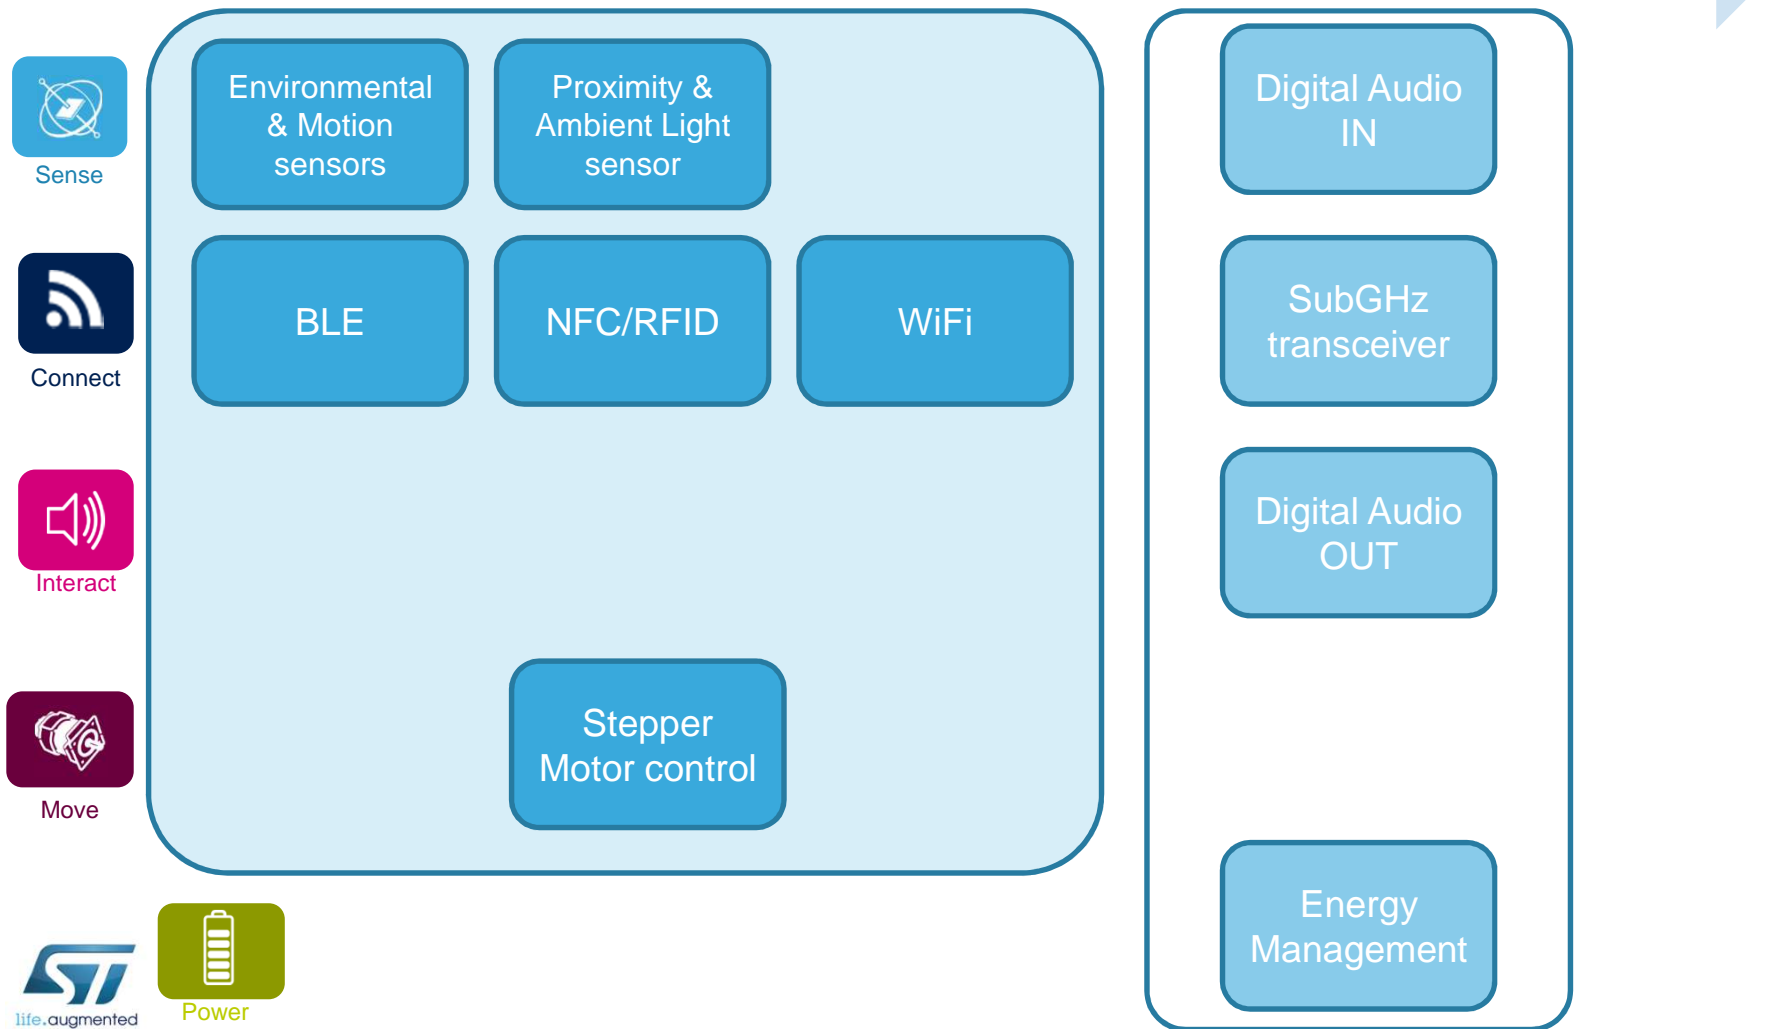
Sense

Connect

Interact

Move

Environmental & Motion sensors

Proximity & Ambient Light sensor

BLE

NFC/RFID

WiFi

Stepper Motor control

Digital Audio IN

SubGHz transceiver

Digital Audio OUT

Energy Management

ST

life.augmented

Power